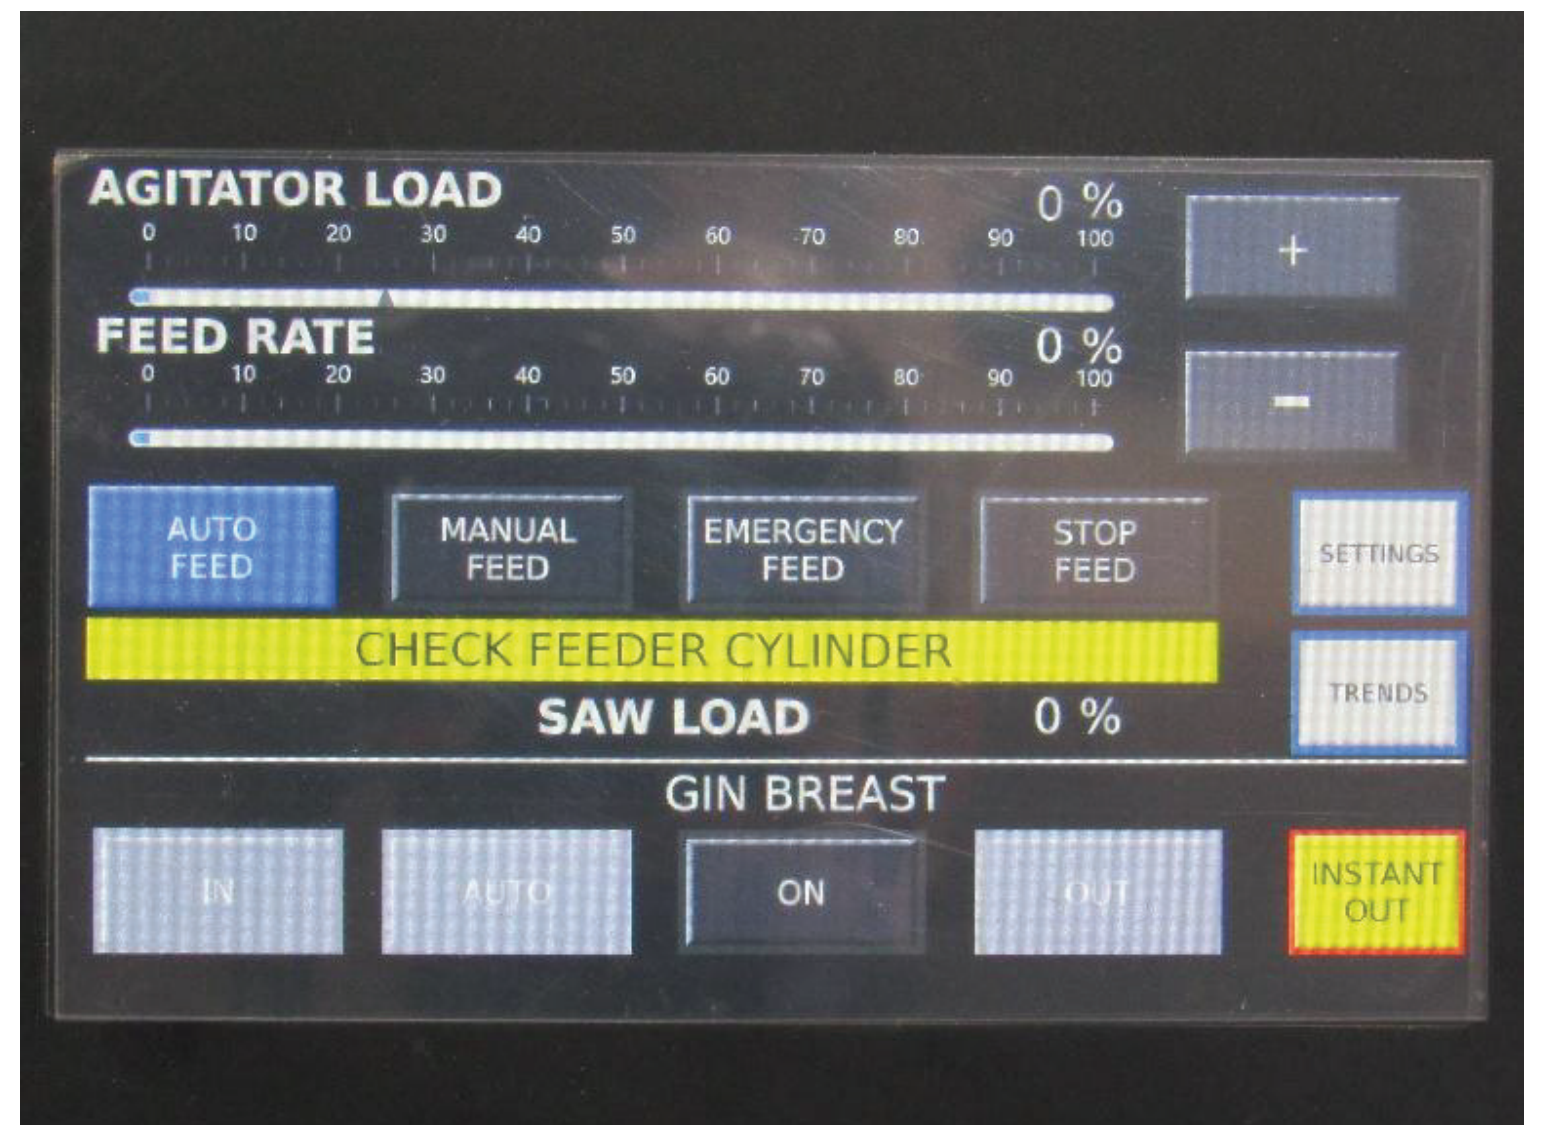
AGITATOR LOAD
0 %
0 10 20 30 40 50 60 70 80 90 100
+
FEED RATE
0 %
0 10 20 30 40 50 60 70 80 90 100
-
AUTO FEED
MANUAL FEED
EMERGENCY FEED
STOP FEED
SETTINGS
CHECK FEEDER CYLINDER
SAW LOAD
0 %
TRENDS
GIN BREAST
IN
AUTO
ON
OUT
INSTANT OUT